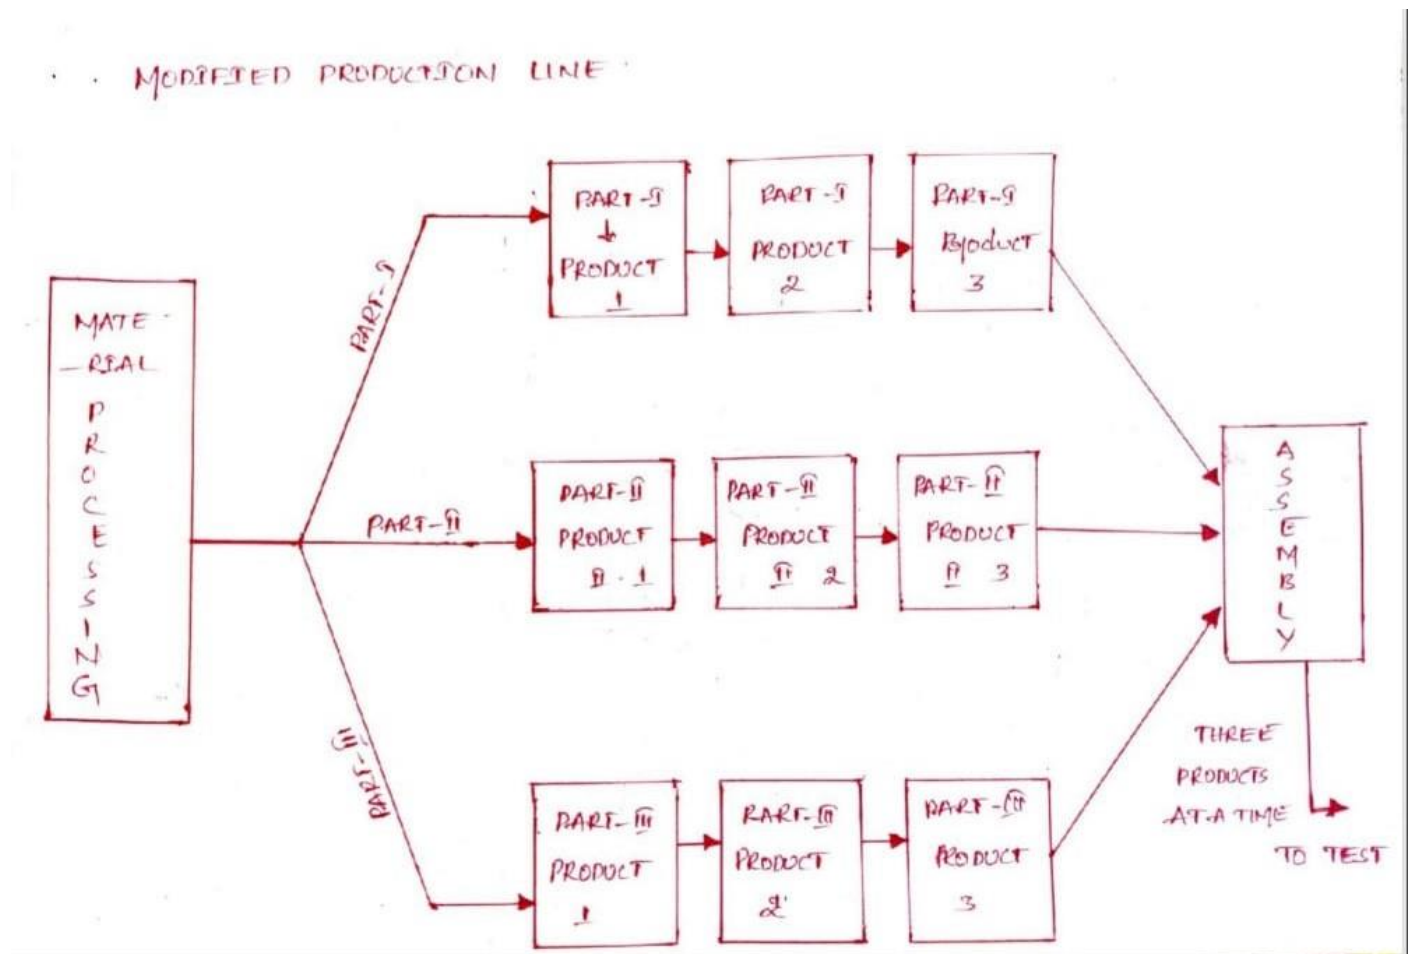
∴ MODIFIED PRODUCTION LINE

MATE-RIAL PROCESSING

PART-I

PART-II

PART-III

PART-I ↓ PRODUCT 1

PART-I PRODUCT 2

PART-I Product 3

PART-II PRODUCT II.1

PART-II PRODUCT II 2

PART-II PRODUCT II 3

PART-III PRODUCT 1

PART-III PRODUCT 2

PART-III PRODUCT 3

ASSEMBLY

THREE PRODUCTS AT A TIME

TO TEST